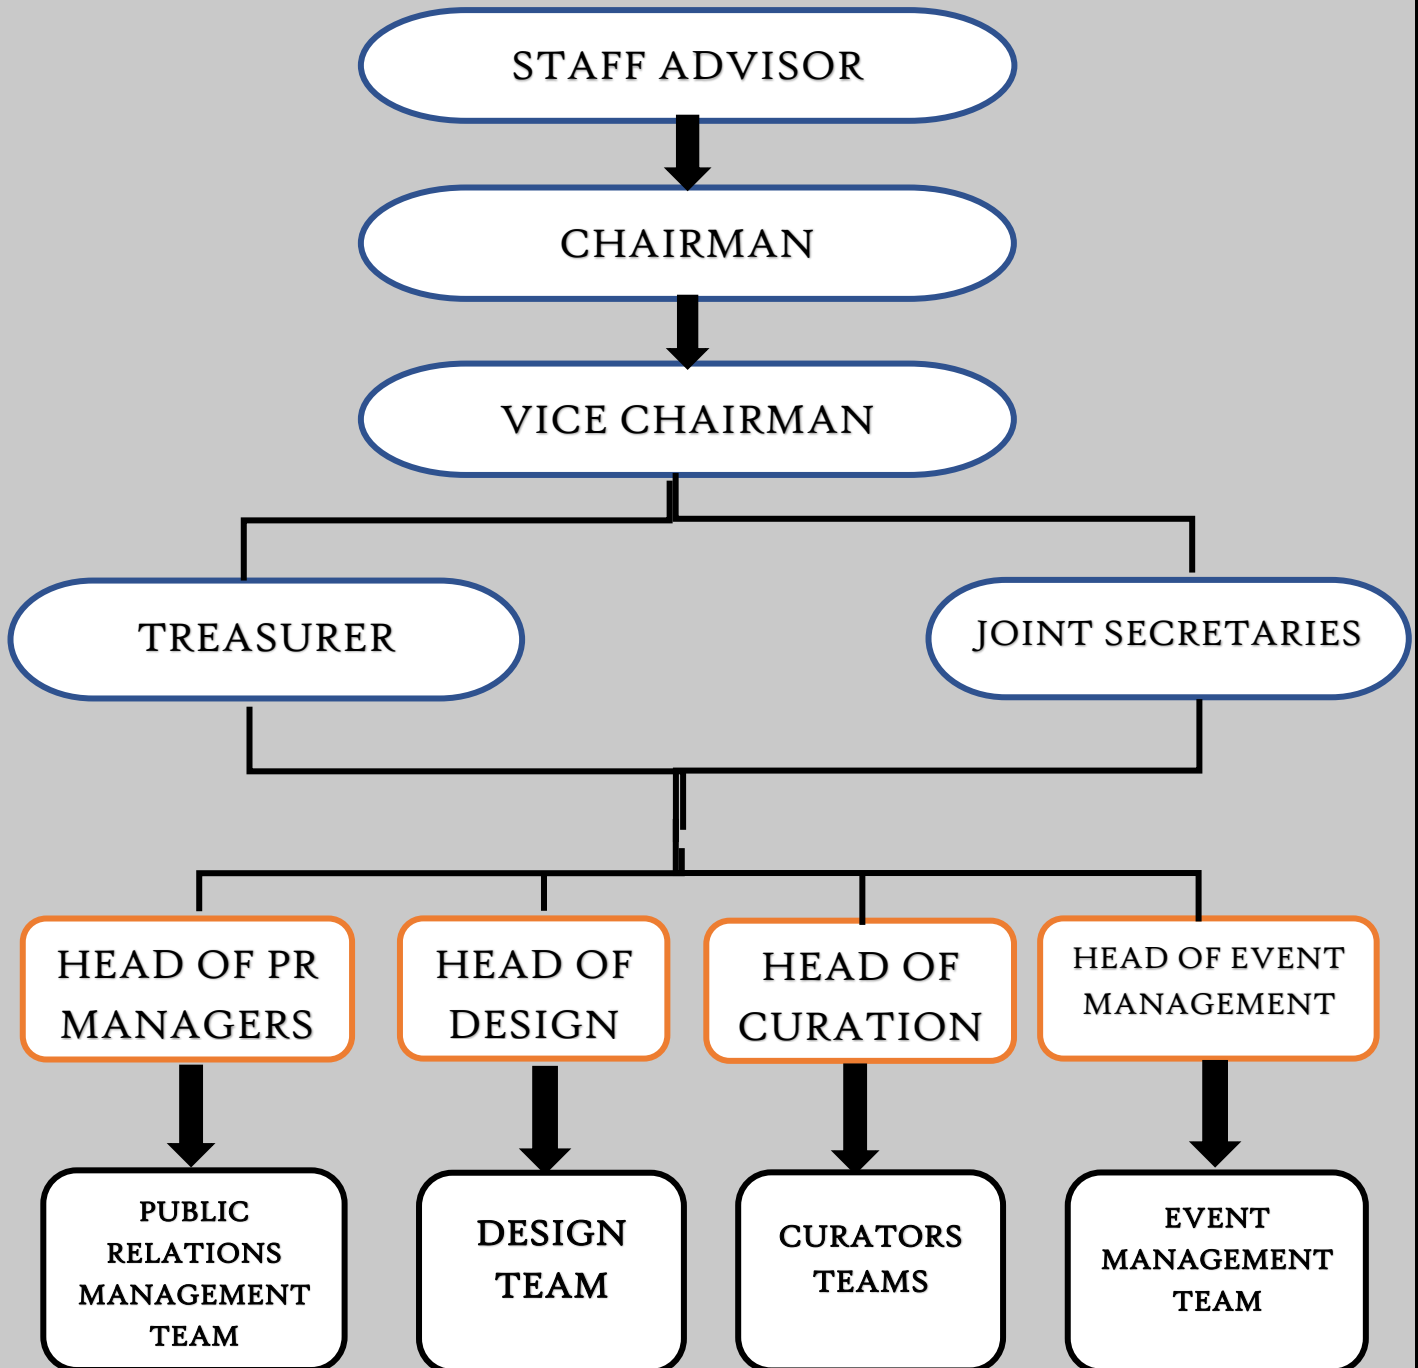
STAFF ADVISOR

CHAIRMAN

VICE CHAIRMAN

TREASURER

JOINT SECRETARIES

HEAD OF PR MANAGERS

HEAD OF DESIGN

HEAD OF CURATION

HEAD OF EVENT MANAGEMENT

PUBLIC RELATIONS MANAGEMENT TEAM

DESIGN TEAM

CURATORS TEAMS

EVENT MANAGEMENT TEAM